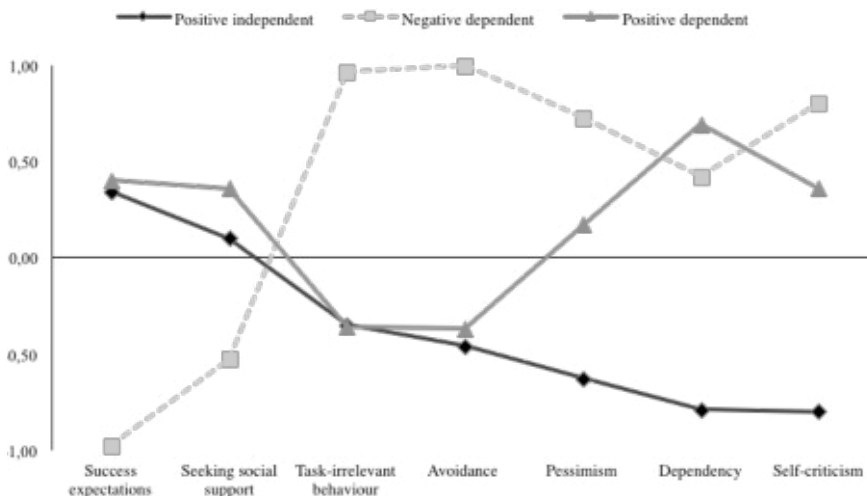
Positive independent
Negative dependent
Positive dependent

1,00
0,50
0,00
0,50
1,00

Success expectations
Seeking social support
Task-irrelevant behaviour
Avoidance
Pessimism
Dependency
Self-criticism